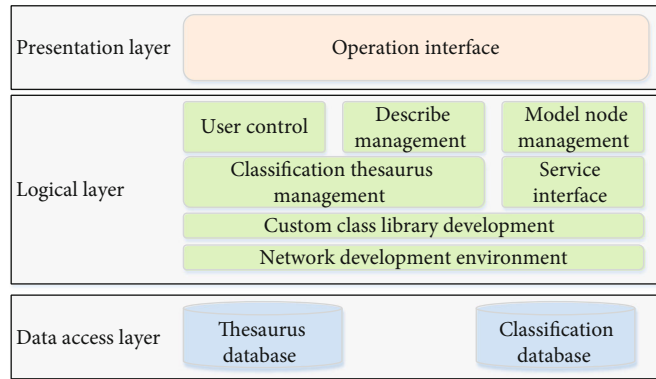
Presentation layer

Operation interface

Logical layer

User control

Describe management

Model node management

Classification thesaurus management

Service interface

Custom class library development

Network development environment

Data access layer

Thesaurus database

Classification database